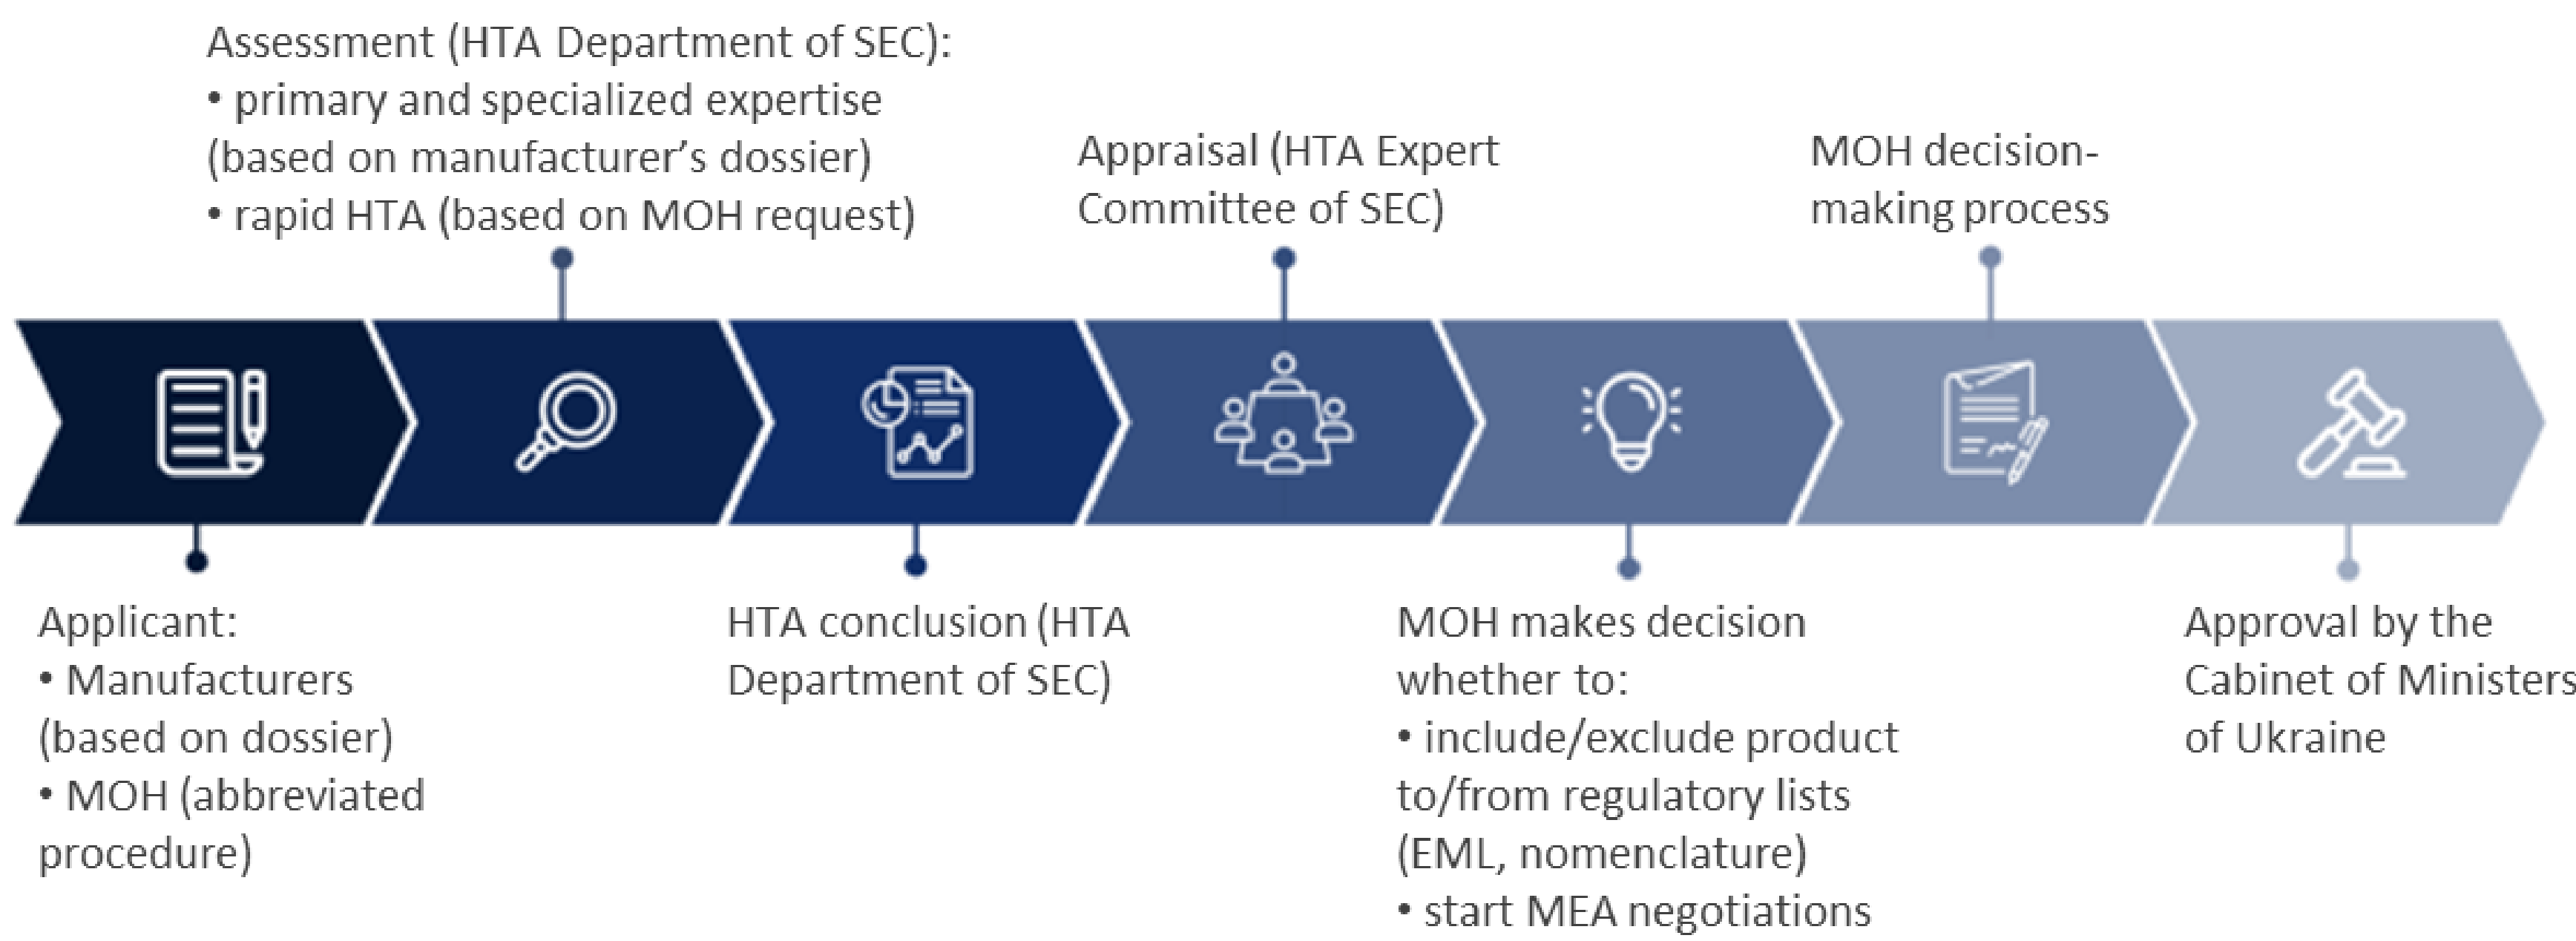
Assessment (HTA Department of SEC):
• primary and specialized expertise (based on manufacturer's dossier)
• rapid HTA (based on MOH request)

Appraisal (HTA Expert Committee of SEC)

MOH decision-making process

Applicant:
• Manufacturers (based on dossier)
• MOH (abbreviated procedure)

HTA conclusion (HTA Department of SEC)

MOH makes decision whether to:
• include/exclude product to/from regulatory lists (EML, nomenclature)
• start MEA negotiations

Approval by the Cabinet of Ministers of Ukraine